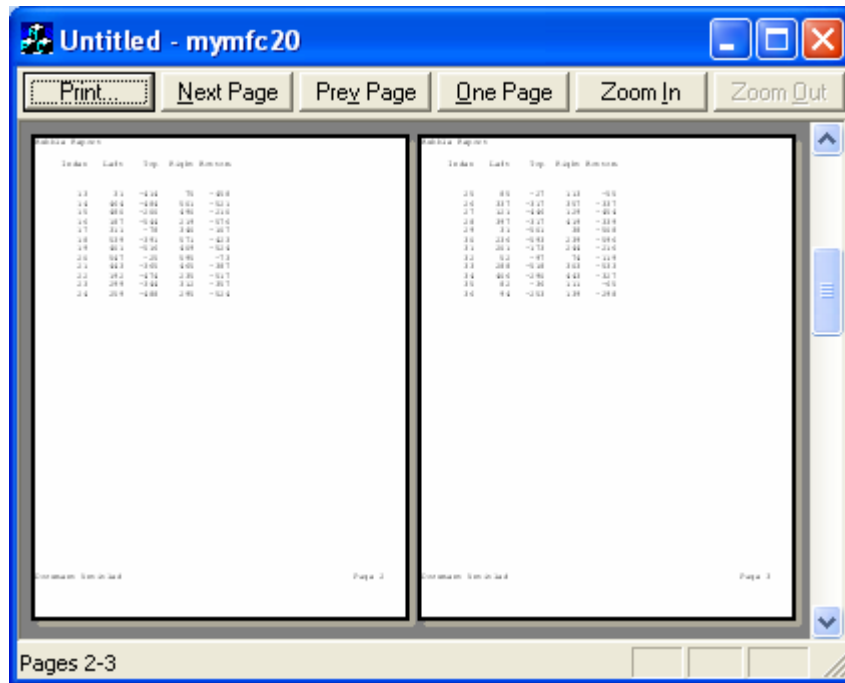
Untitled - mymfc20

Print...

Next Page

Prev Page

One Page

Zoom In

Zoom Out

Bubble Report

Index Left Top Right Bottom

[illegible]

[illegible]

Page 2

Bubble Report

Index Left Top Right Bottom

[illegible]

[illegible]

Page 3

Pages 2-3